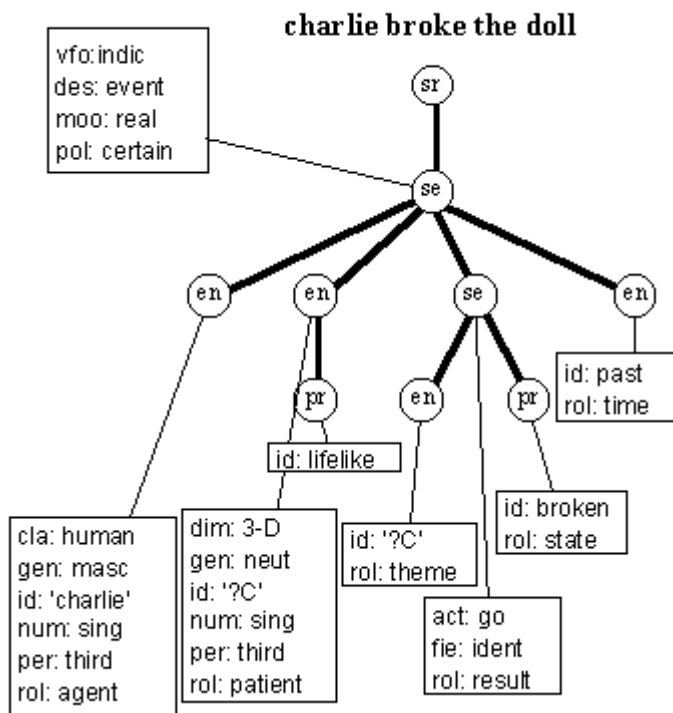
charlie broke the doll

vfo:indic
des: event
moo: real
pol: certain

sr

se

en

en

se

en

pr

en

pr

id: past
rol: time

id: lifelike

cla: human
gen: masc
id: 'charlie'
num: sing
per: third
rol: agent

dim: 3-D
gen: neut
id: '?C'
num: sing
per: third
rol: patient

id: '?C'
rol: theme

id: broken
rol: state

act: go
fie: ident
rol: result